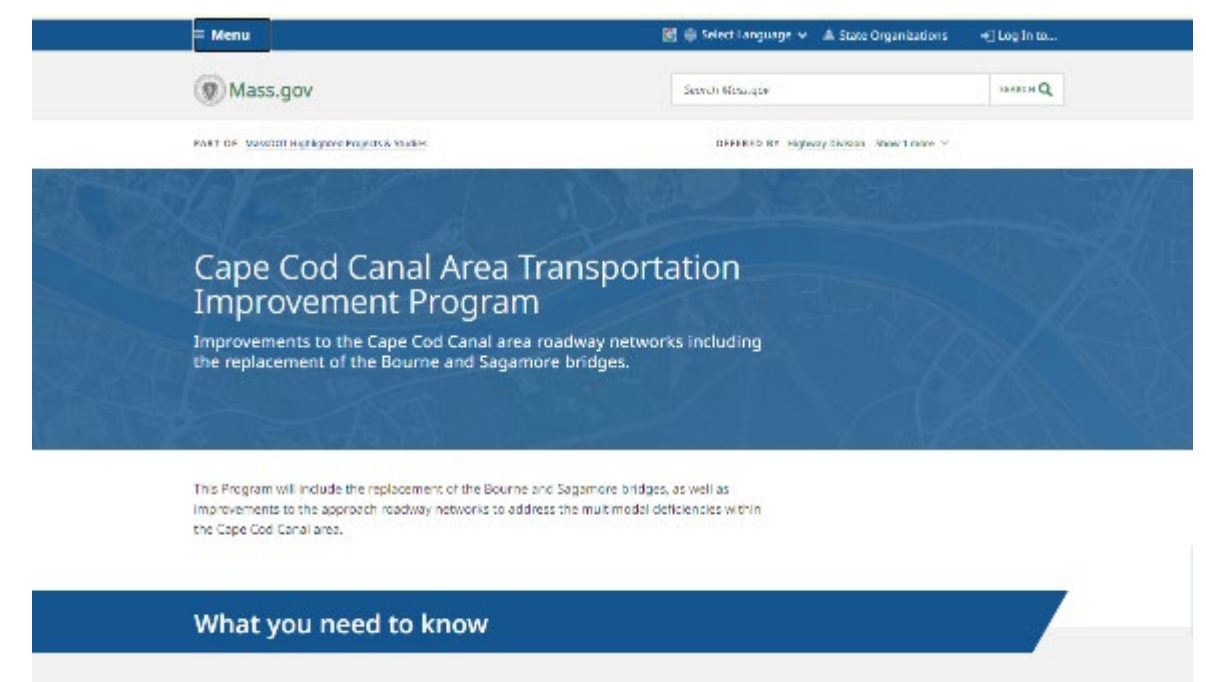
Menu

Select Language

State Organizations

Log In to...

Mass.gov

Search Mass.gov

SEARCH

PART OF MassDOT Highlighted Projects & Studies

OFFERED BY Highway Division Show 1 more

Cape Cod Canal Area Transportation Improvement Program

Improvements to the Cape Cod Canal area roadway networks including the replacement of the Bourne and Sagamore bridges.

This Program will include the replacement of the Bourne and Sagamore bridges, as well as improvements to the approach roadway networks to address the multimodal deficiencies within the Cape Cod Canal area.

What you need to know